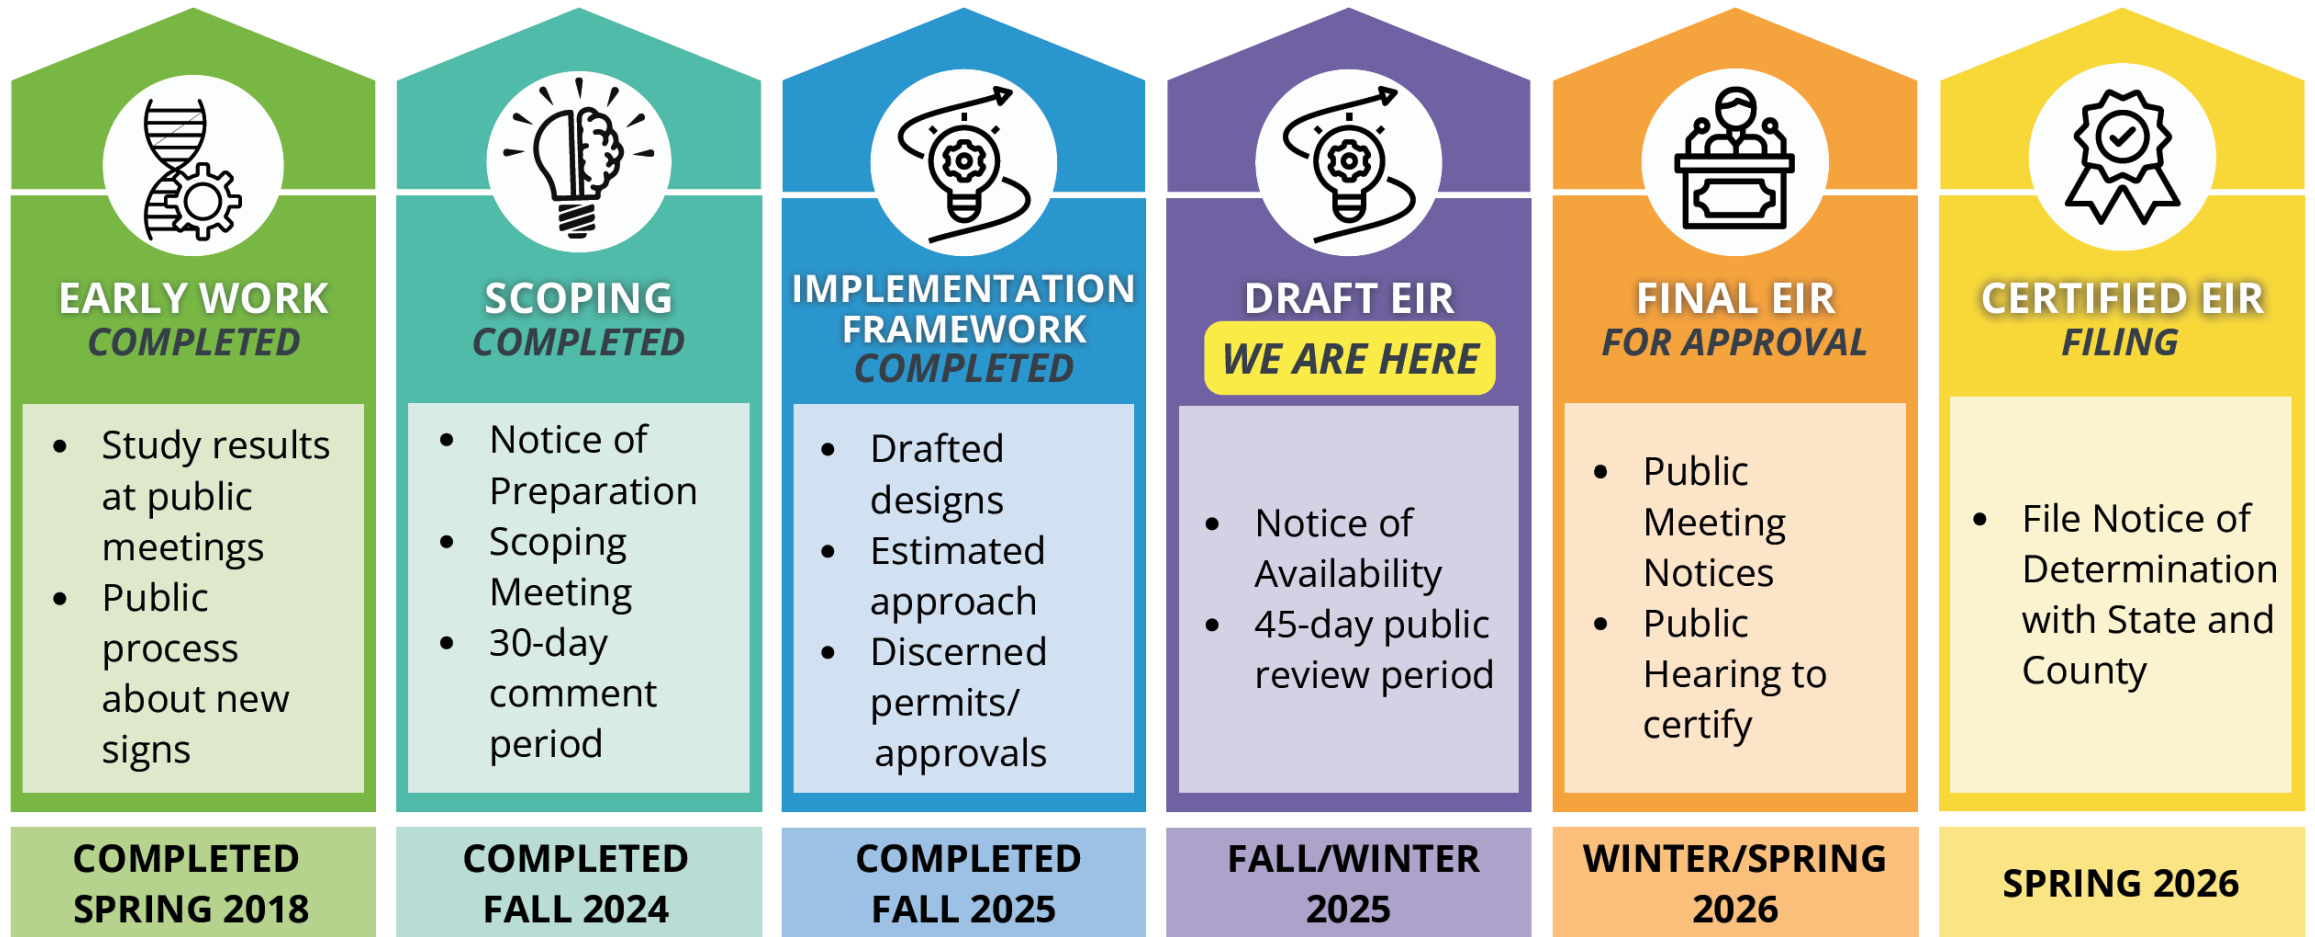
EARLY WORK
COMPLETED

- Study results at public meetings
- Public process about new signs

COMPLETED SPRING 2018

SCOPING
COMPLETED

- Notice of Preparation
- Scoping Meeting
- 30-day comment period

COMPLETED FALL 2024

IMPLEMENTATION FRAMEWORK
COMPLETED

- Drafted designs
- Estimated approach
- Discerned permits/ approvals

COMPLETED FALL 2025

DRAFT EIR
WE ARE HERE

- Notice of Availability
- 45-day public review period

FALL/WINTER 2025

FINAL EIR
FOR APPROVAL

- Public Meeting Notices
- Public Hearing to certify

WINTER/SPRING 2026

CERTIFIED EIR
FILING

- File Notice of Determination with State and County

SPRING 2026